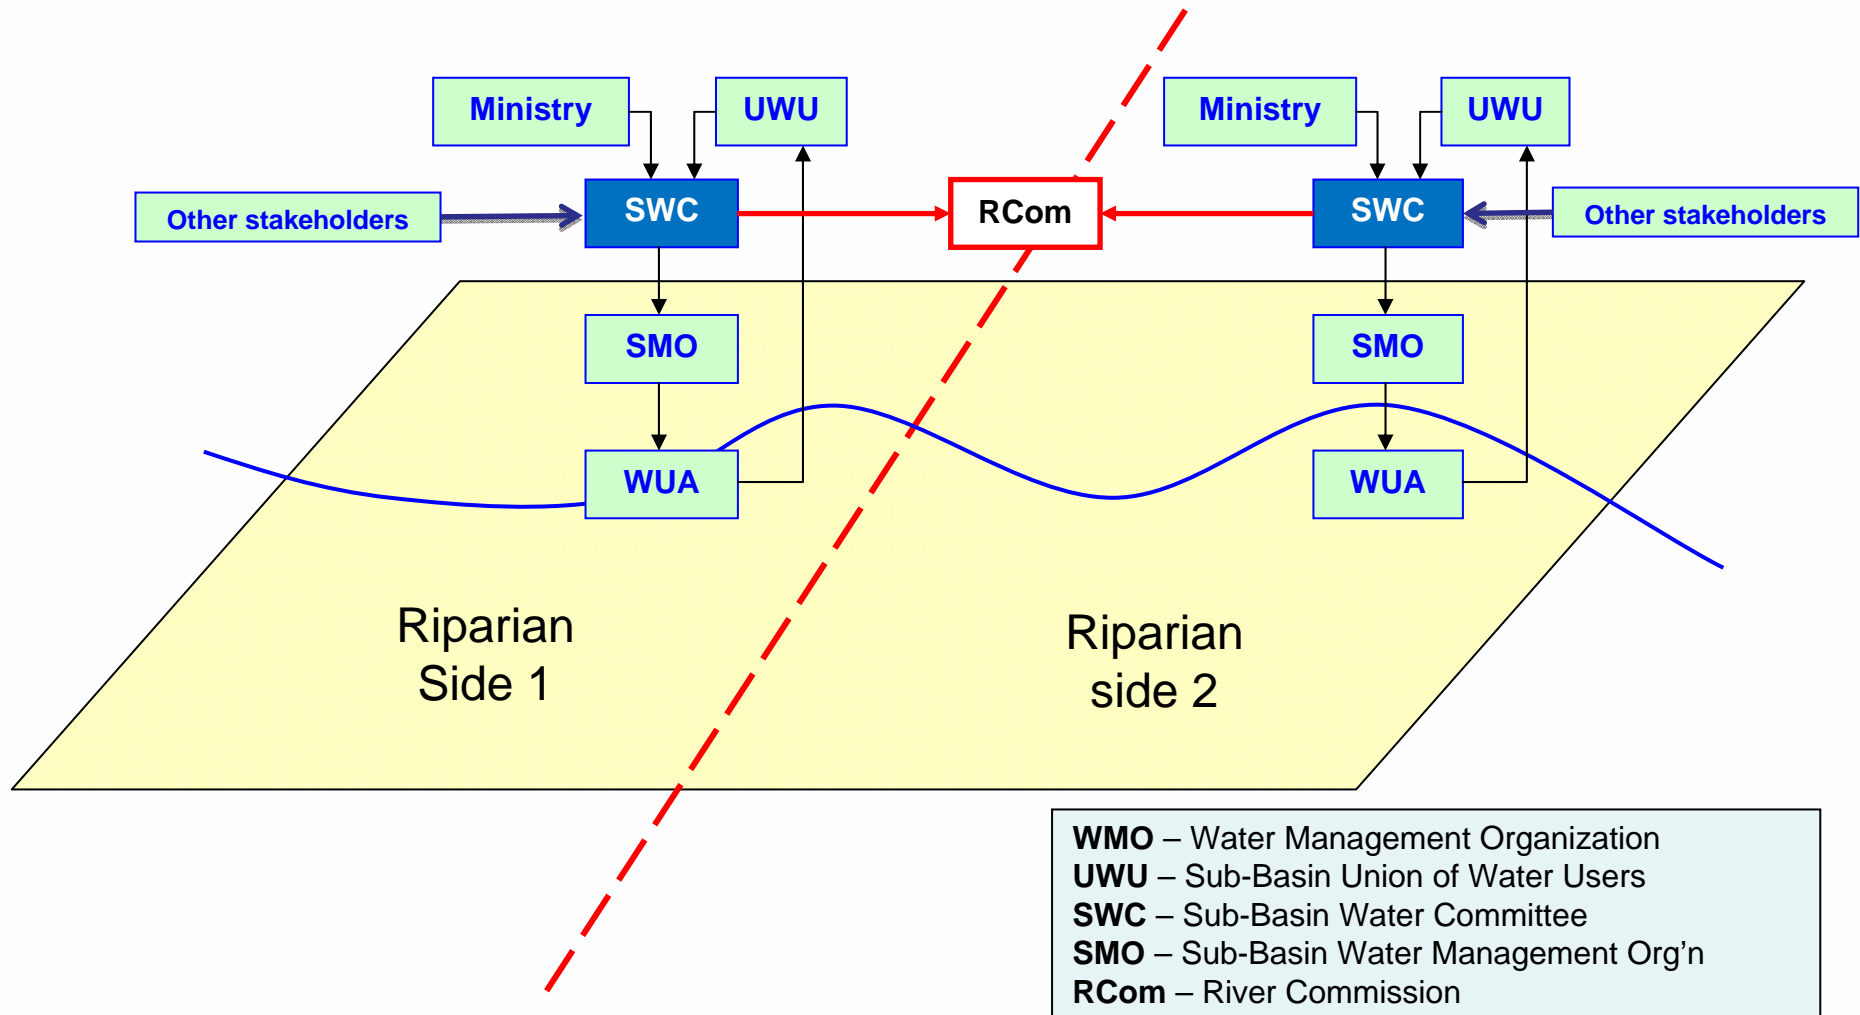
Ministry

UWU

Ministry

UWU

Other stakeholders

SWC

RCom

SWC

Other stakeholders

SMO

SMO

WUA

WUA

Riparian Side 1

Riparian side 2

**WMO** – Water Management Organization
**UWU** – Sub-Basin Union of Water Users
**SWC** – Sub-Basin Water Committee
**SMO** – Sub-Basin Water Management Org’n
**RCom** – River Commission